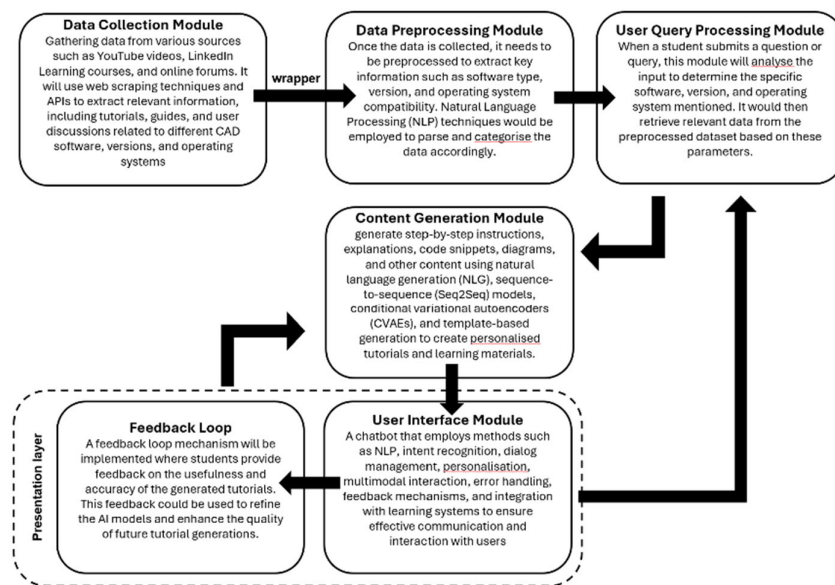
**Data Collection Module**
Gathering data from various sources such as YouTube videos, LinkedIn Learning courses, and online forums. It will use web scraping techniques and APIs to extract relevant information, including tutorials, guides, and user discussions related to different CAD software, versions, and operating systems

wrapper

**Data Preprocessing Module**
Once the data is collected, it needs to be preprocessed to extract key information such as software type, version, and operating system compatibility. Natural Language Processing (NLP) techniques would be employed to parse and categorise the data accordingly.

**User Query Processing Module**
When a student submits a question or query, this module will analyse the input to determine the specific software, version, and operating system mentioned. It would then retrieve relevant data from the preprocessed dataset based on these parameters.

**Content Generation Module**
generate step-by-step instructions, explanations, code snippets, diagrams, and other content using natural language generation (NLG), sequence-to-sequence (Seq2Seq) models, conditional variational autoencoders (CVAEs), and template-based generation to create personalised tutorials and learning materials.

Presentation layer

**Feedback Loop**
A feedback loop mechanism will be implemented where students provide feedback on the usefulness and accuracy of the generated tutorials. This feedback could be used to refine the AI models and enhance the quality of future tutorial generations.

**User Interface Module**
A chatbot that employs methods such as NLP, intent recognition, dialog management, personalisation, multimodal interaction, error handling, feedback mechanisms, and integration with learning systems to ensure effective communication and interaction with users